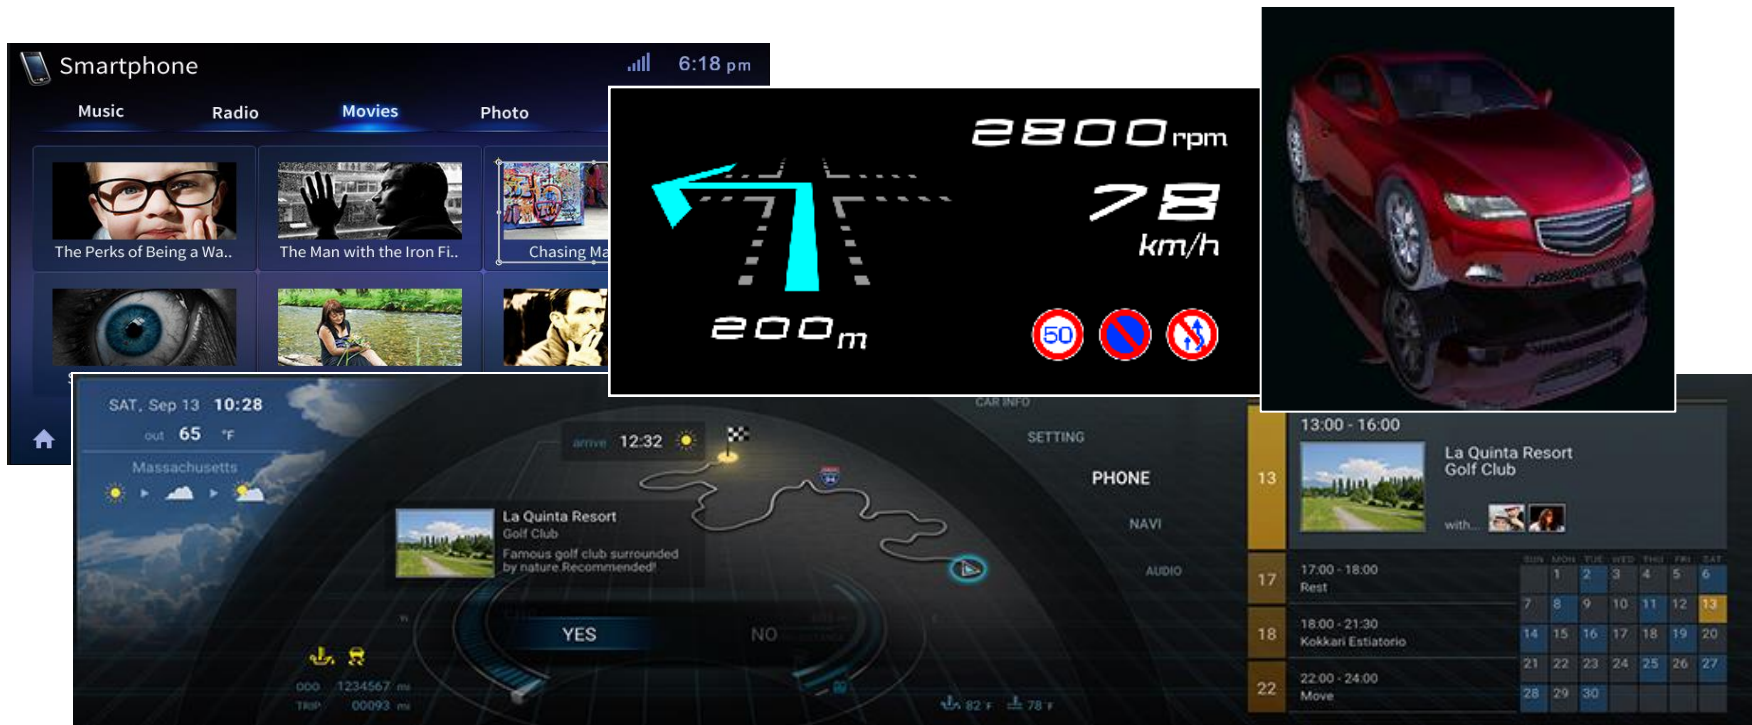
Smartphone

6:18 pm

Music Radio Movies Photo

The Perks of Being a Wa..

The Man with the Iron Fi..

Chasing Ma

2800rpm

78

km/h

200m

50

SAT, Sep 13 10:28

out 65 °F

Massachusetts

arrive 12:32

La Quinta Resort
Golf Club
Famous golf club surrounded by nature Recommended!

YES NO

ODO 1234567 mi
TRIP 00093 mi

82 °F 78 °F

CAR INFO

SETTING

PHONE

NAVI

AUDIO

13 13:00 - 16:00
La Quinta Resort
Golf Club
with

17 17:00 - 18:00
Rest

18 18:00 - 21:30
Kokkari Estiatorio

22 22:00 - 24:00
Move

| SUN | MON | TUE | WED | THU | FRI | SAT |
|---|---|---|---|---|---|---|
| | 1 | 2 | 3 | 4 | 5 | 6 |
| 7 | 8 | 9 | 10 | 11 | 12 | 13 |
| 14 | 15 | 16 | 17 | 18 | 19 | 20 |
| 21 | 22 | 23 | 24 | 25 | 26 | 27 |
| 28 | 29 | 30 | | | | |